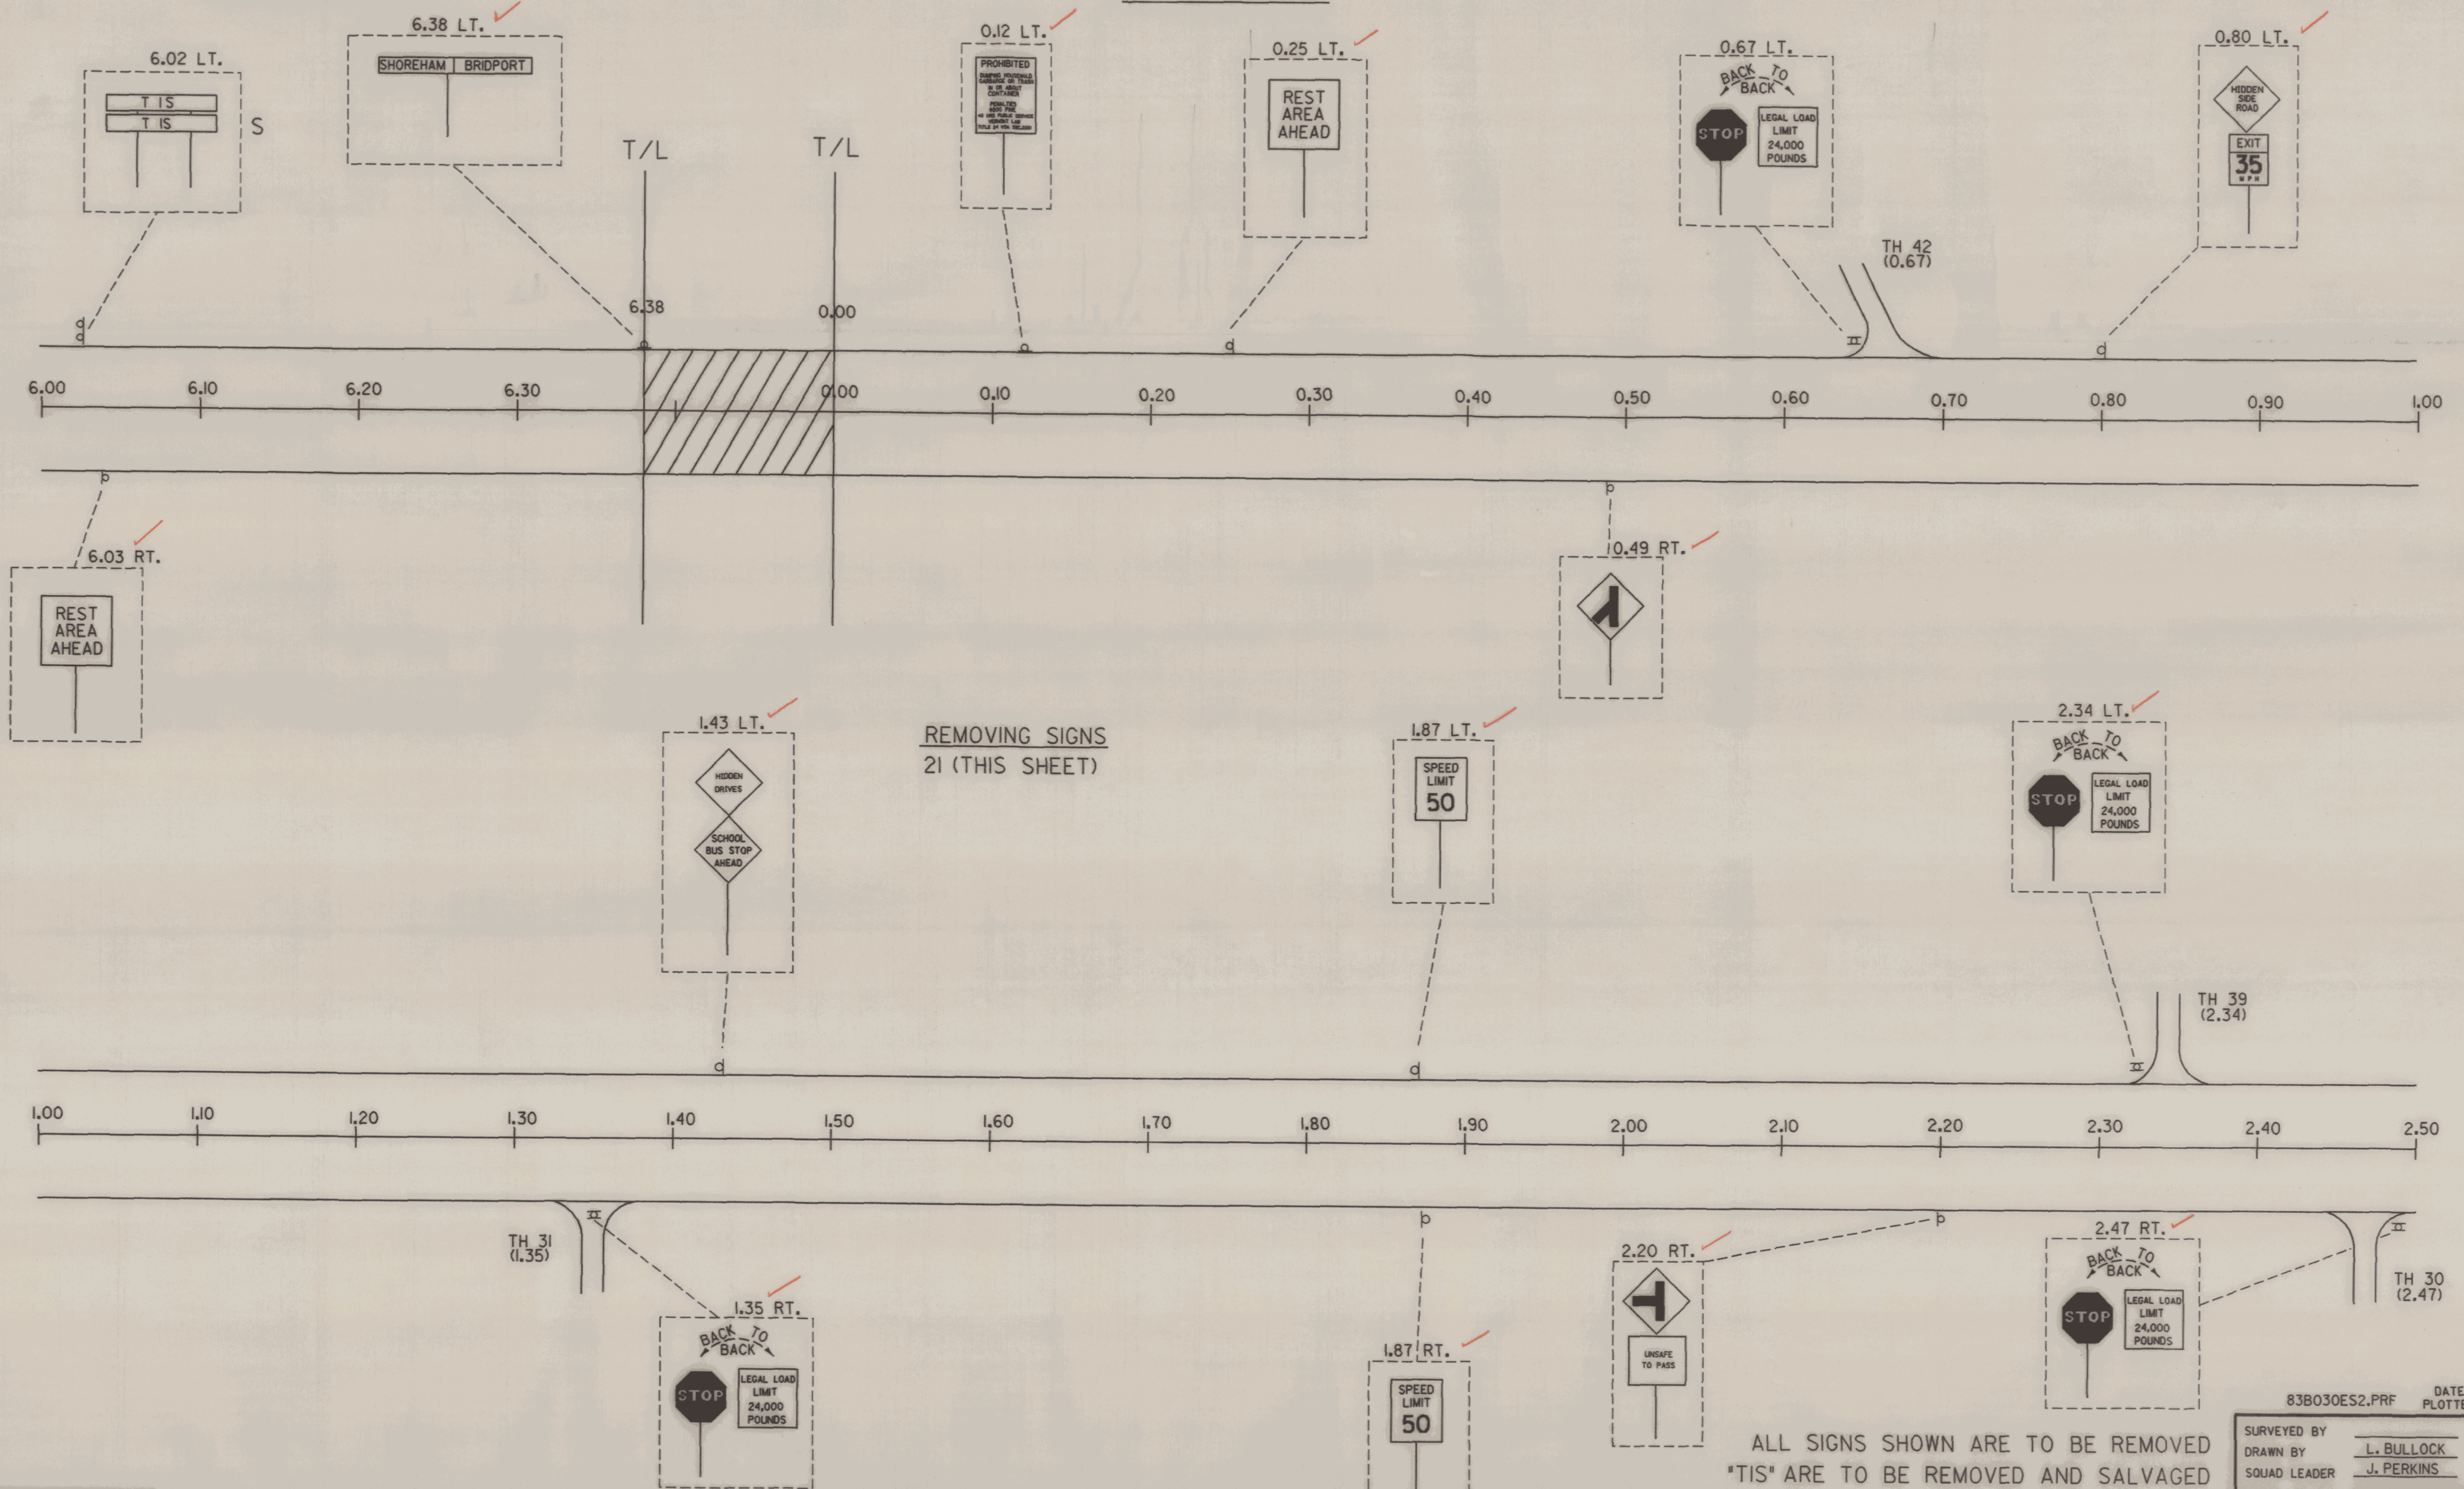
6.02 LT.

T IS
T IS

S

6.38 LT.

SHOREHAM | BRIDPORT

T/L

T/L

0.12 LT.

PROHIBITED

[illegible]

0.25 LT.

REST AREA AHEAD

0.67 LT.

BACK TO BACK

STOP

LEGAL LOAD LIMIT 24,000 POUNDS

0.80 LT.

HIDDEN SIDE ROAD

EXIT 35 MPH

TH 42 (0.67)

6.38

0.00

6.00 6.10 6.20 6.30 0.00 0.10 0.20 0.30 0.40 0.50 0.60 0.70 0.80 0.90 1.00

6.03 RT.

REST AREA AHEAD

0.49 RT.

1.43 LT.

HIDDEN DRIVES

SCHOOL BUS STOP AHEAD

REMOVING SIGNS
21 (THIS SHEET)

1.87 LT.

SPEED LIMIT 50

2.34 LT.

BACK TO BACK

STOP

LEGAL LOAD LIMIT 24,000 POUNDS

TH 39 (2.34)

1.00 1.10 1.20 1.30 1.40 1.50 1.60 1.70 1.80 1.90 2.00 2.10 2.20 2.30 2.40 2.50

TH 31 (1.35)

1.35 RT.

BACK TO BACK

STOP

LEGAL LOAD LIMIT 24,000 POUNDS

1.87 RT.

SPEED LIMIT 50

2.20 RT.

UNSAFE TO PASS

2.47 RT.

BACK TO BACK

STOP

LEGAL LOAD LIMIT 24,000 POUNDS

TH 30 (2.47)

83B030ES2.PRF

DATE PLOTT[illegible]

ALL SIGNS SHOWN ARE TO BE REMOVED
"TIS" ARE TO BE REMOVED AND SALVAGED

SURVEYED BY
DRAWN BY L. BULLOCK
SQUAD LEADER J. PERKINS